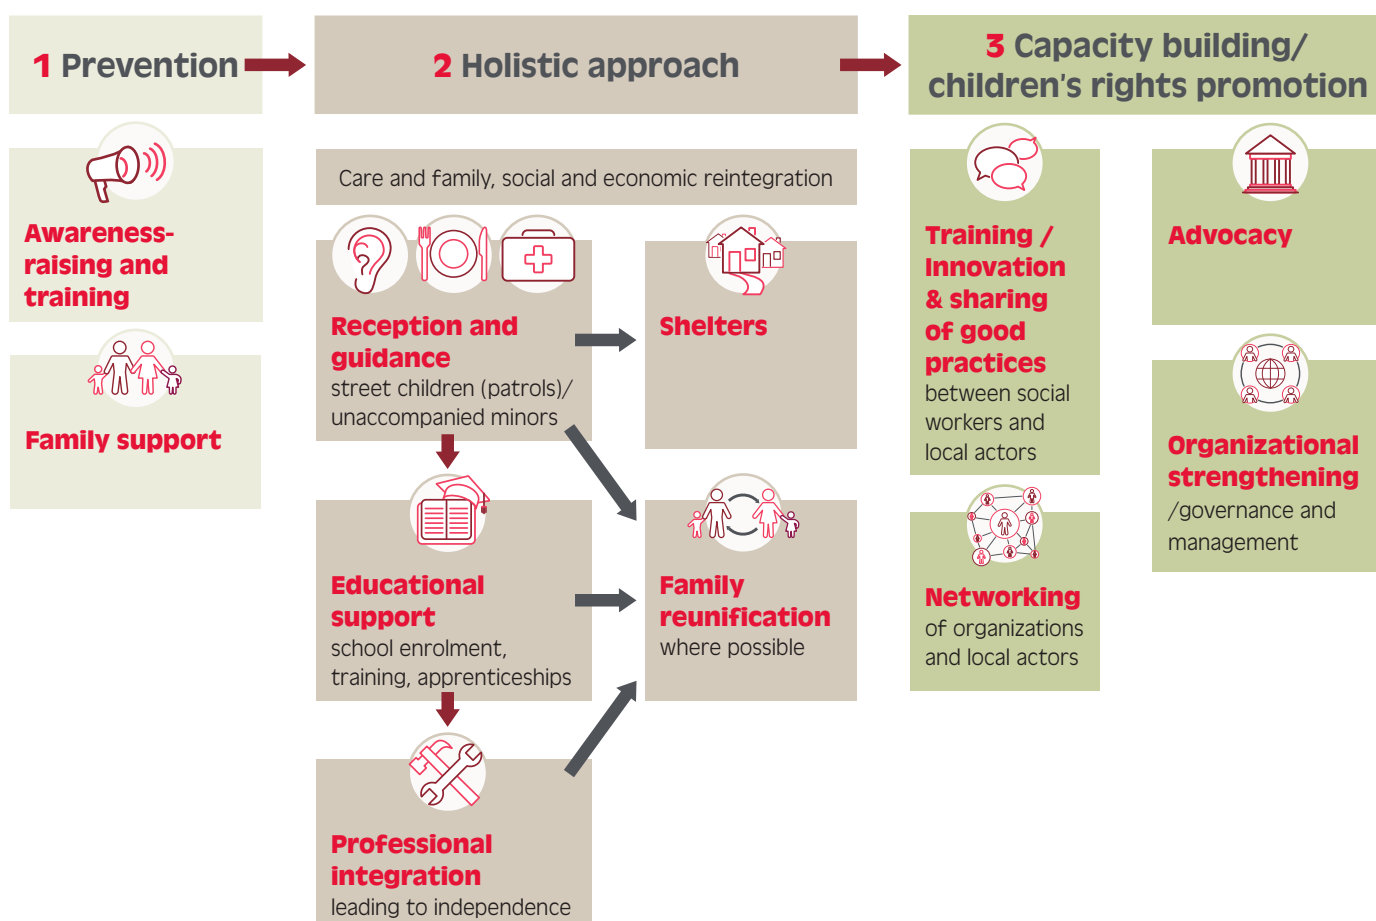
1 Prevention

2 Holistic approach

3 Capacity building/ children's rights promotion

Awareness-raising and training

Family support

Care and family, social and economic reintegration

Reception and guidance
street children (patrols)/ unaccompanied minors

Shelters

Educational support
school enrolment, training, apprenticeships

Family reunification
where possible

Professional integration
leading to independence

Training / Innovation & sharing of good practices
between social workers and local actors

Networking
of organizations and local actors

Advocacy

Organizational strengthening
/governance and management